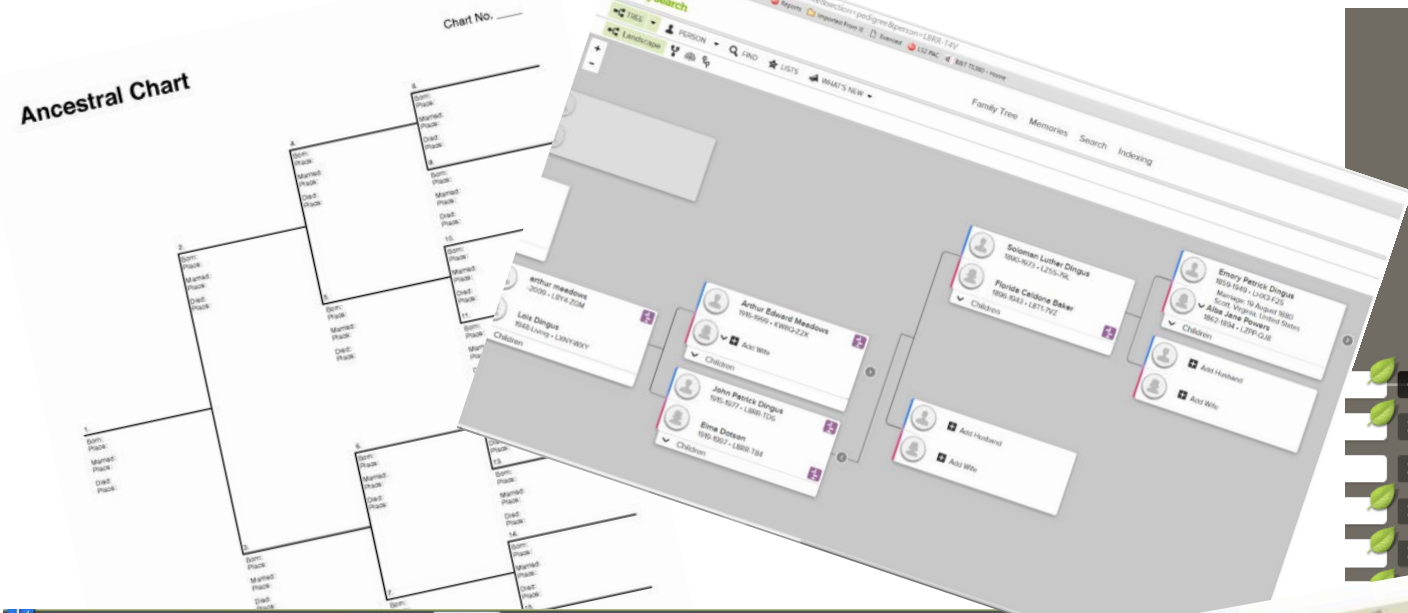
Chart No. ____

Ancestral Chart

8.
Born:
Place:
Married:
Place:
Died:
Place:

4.
Born:
Place:
Married:
Place:
Died:
Place:

9.
Born:
Place:
Married:
Place:
Died:
Place:

2.
Born:
Place:
Married:
Place:
Died:
Place:

10.
Born:
Place:
Married:
Place:
Died:
Place:

5.
Born:
Place:
Married:
Place:
Died:
Place:

11.
Born:
Place:

1.
Born:
Place:
Married:
Place:
Died:
Place:

6.
Born:
Place:
Married:
Place:
Died:
Place:

13.
Born:
Place:
Married:
Place:
Died:
Place:

3.
Born:
Place:
Married:
Place:
Died:
Place:

14.
Born:
Place:
Married:
Place:
Died:
Place:

7.
Born:
Place:

15.

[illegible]search
TREE
PERSON
FIND
LISTS
WHAT'S NEW
Landscape
Reports Imported From IE Evernote LSJ PAC 930 TCSSD - Home
Family Tree Memories Search Indexing
+
-

arthur meadows
-2009 • L8Y4-ZGM
Lois Dingus
1948-Living • LWNY-WXY
Children

Arthur Edward Meadows
1915-1999 • KWBQ-Z2K
Add Wife
Children

John Patrick Dingus
1915-1977 • L8R8-TDS
Elma Dotson
1919-1997 • L8R8-T84
Children

Soloman Luther Dingus
1890-1973 • LZ55-76L
Floride Celdone Baker
1896-1943 • L871-7VZ
Children

Add Husband
Add Wife

Emory Patrick Dingus
1859-1949 • LHX3-FZS
Marriage: 19 August 1880
Scott, Virginia, United States
Alba Jane Powers
1862-1894 • L2PP-QJ8
Children

Add Husband
Add Wife